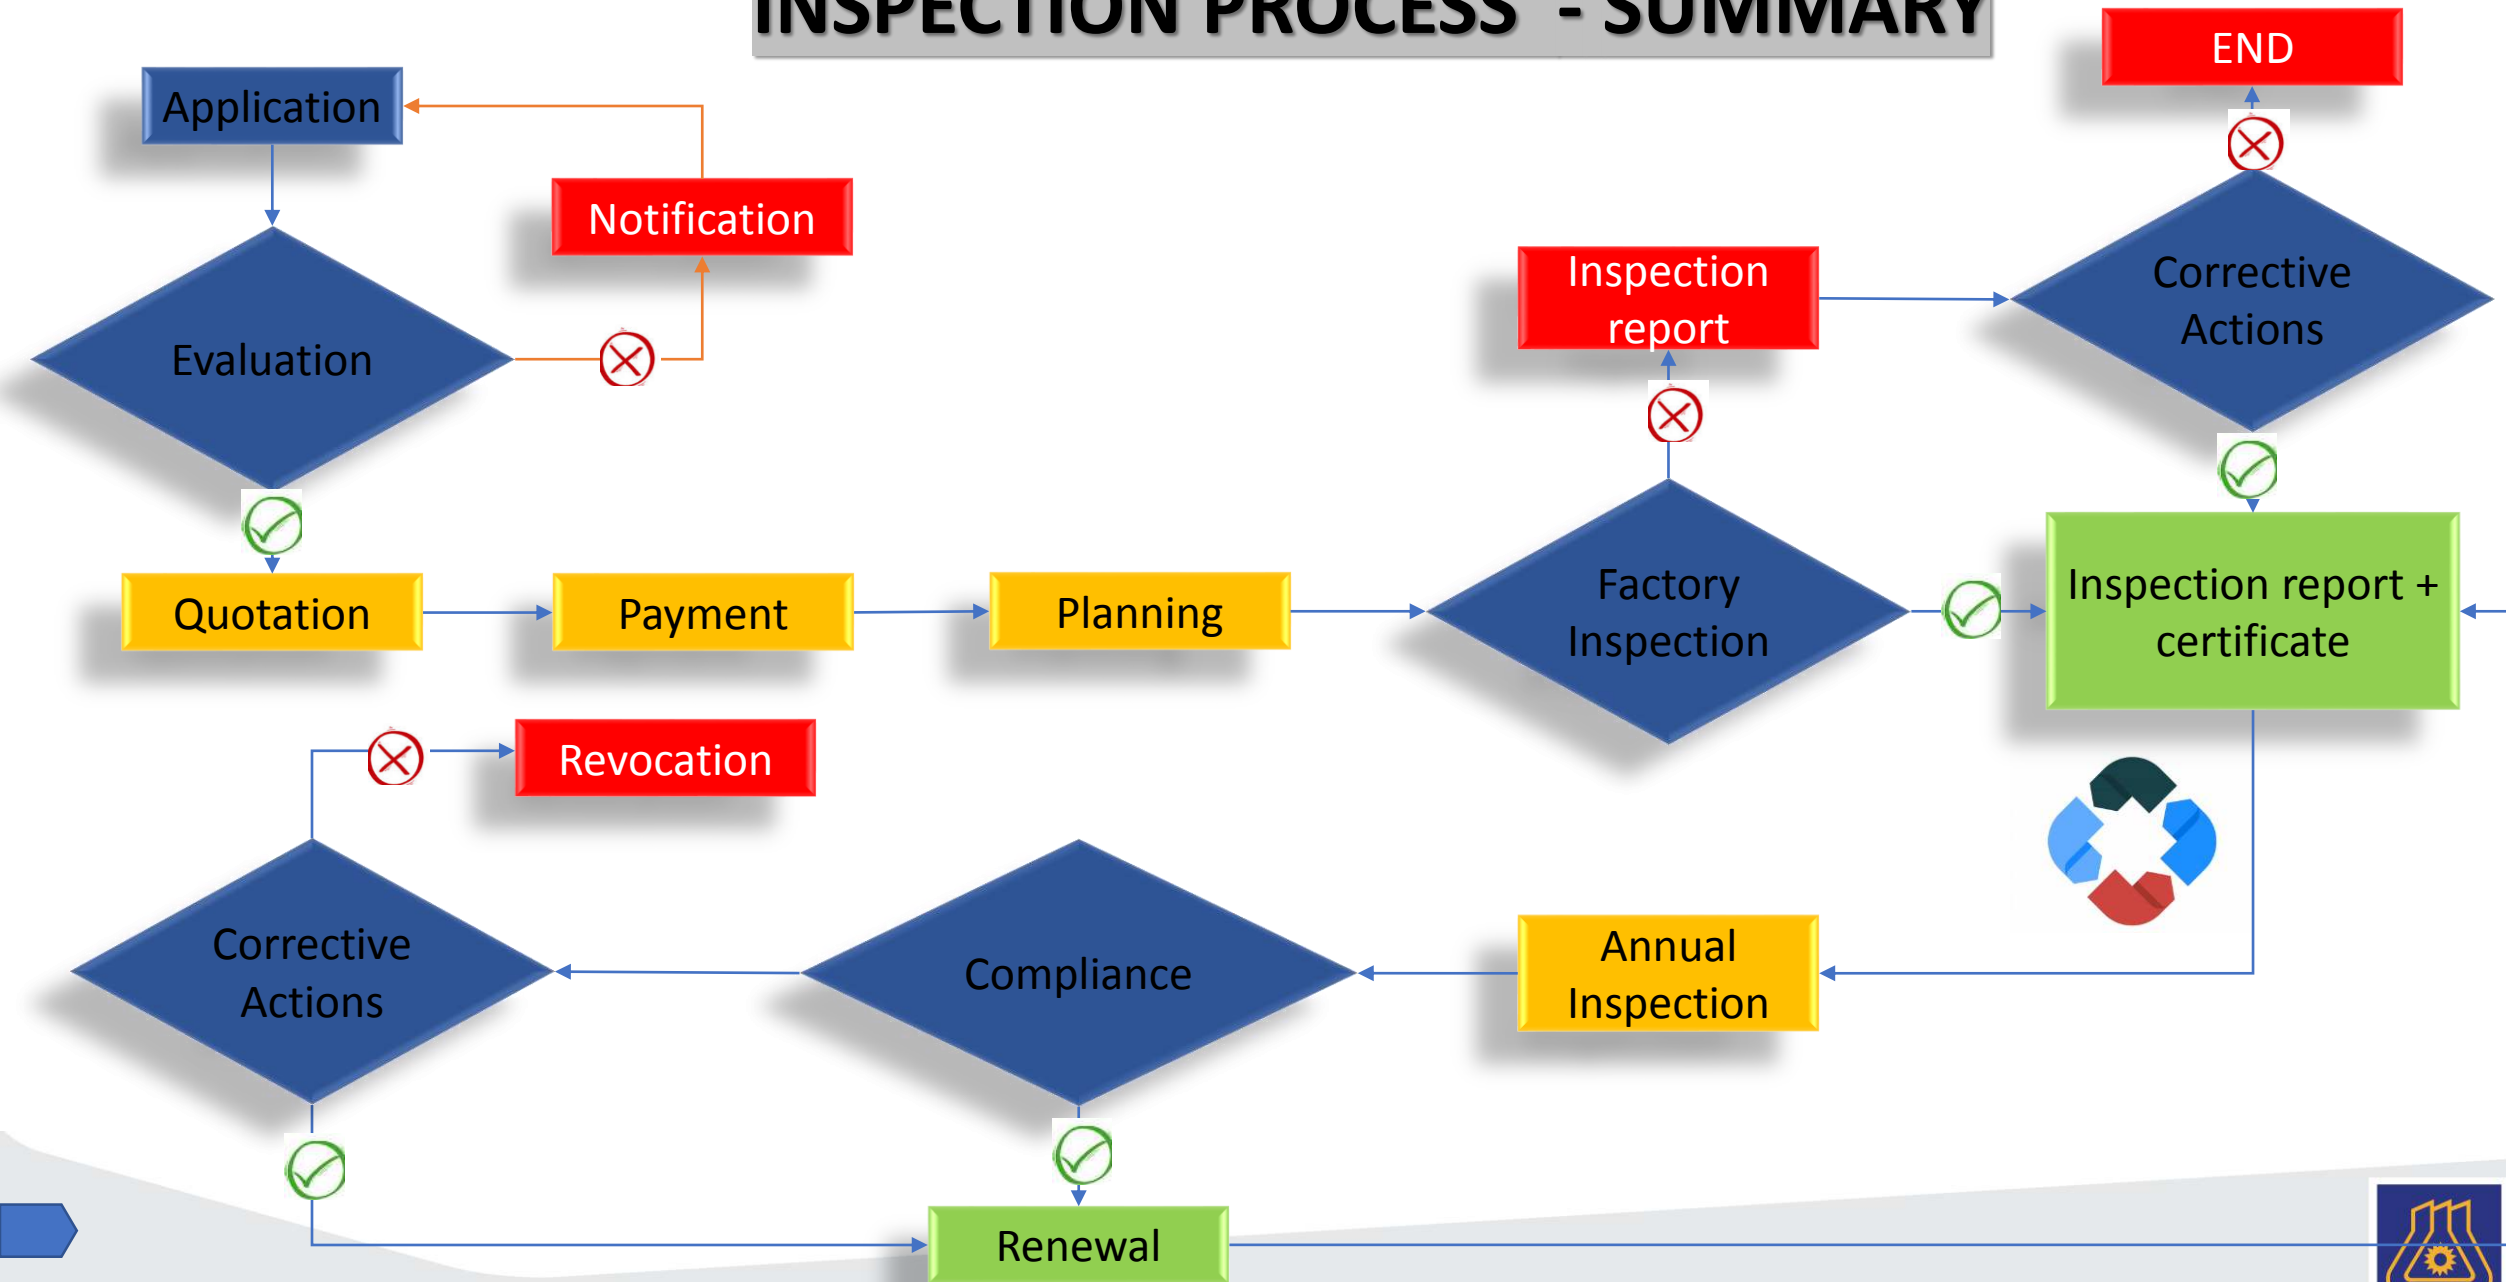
INSPECTION PROCESS - SUMMARY

END

Application

Notification

Evaluation

Inspection report

Corrective Actions

Quotation

Payment

Planning

Factory Inspection

Inspection report + certificate

Revocation

Corrective Actions

Compliance

Annual Inspection

Renewal